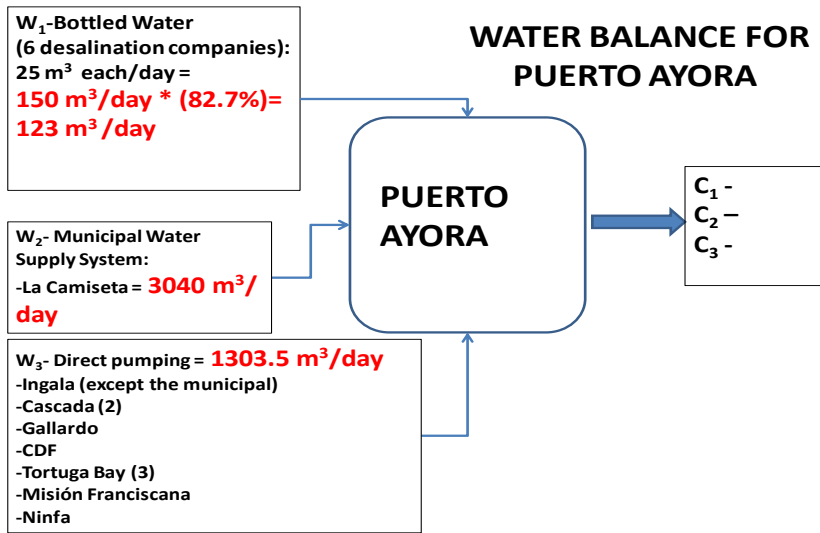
$W_1$-Bottled Water (6 desalination companies): 25 $m^3$ each/day = 150 $m^3$/day * (82.7%)= 123 $m^3$ /day

WATER BALANCE FOR PUERTO AYORA

PUERTO AYORA

$C_1$ -
$C_2$ –
$C_3$ -

$W_2$- Municipal Water Supply System:
-La Camiseta = 3040 $m^3$/ day

$W_3$- Direct pumping = 1303.5 $m^3$/day
-Ingala (except the municipal)
-Cascada (2)
-Gallardo
-CDF
-Tortuga Bay (3)
-Misión Franciscana
-Ninfa